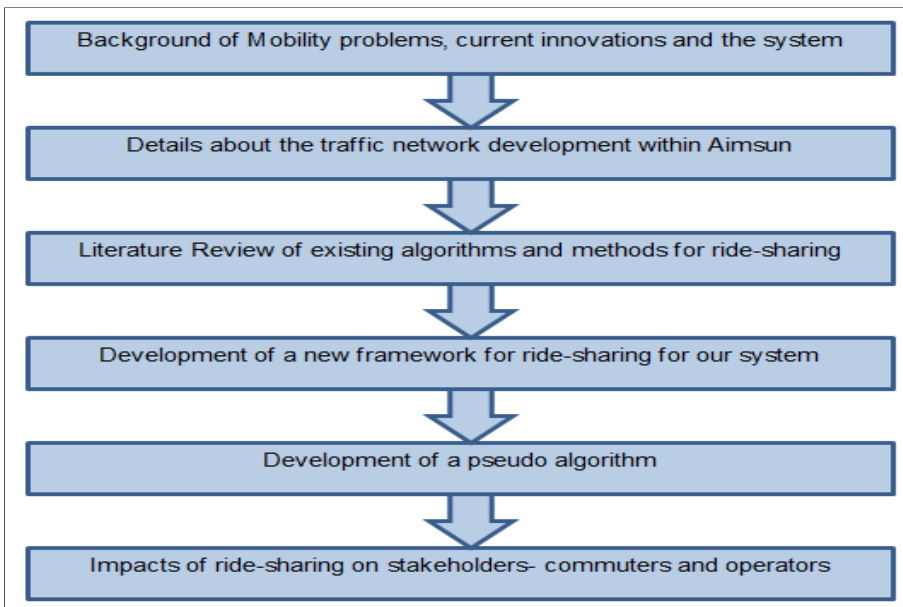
Background of Mobility problems, current innovations and the system

Details about the traffic network development within Aimsun

Literature Review of existing algorithms and methods for ride-sharing

Development of a new framework for ride-sharing for our system

Development of a pseudo algorithm

Impacts of ride-sharing on stakeholders- commuters and operators